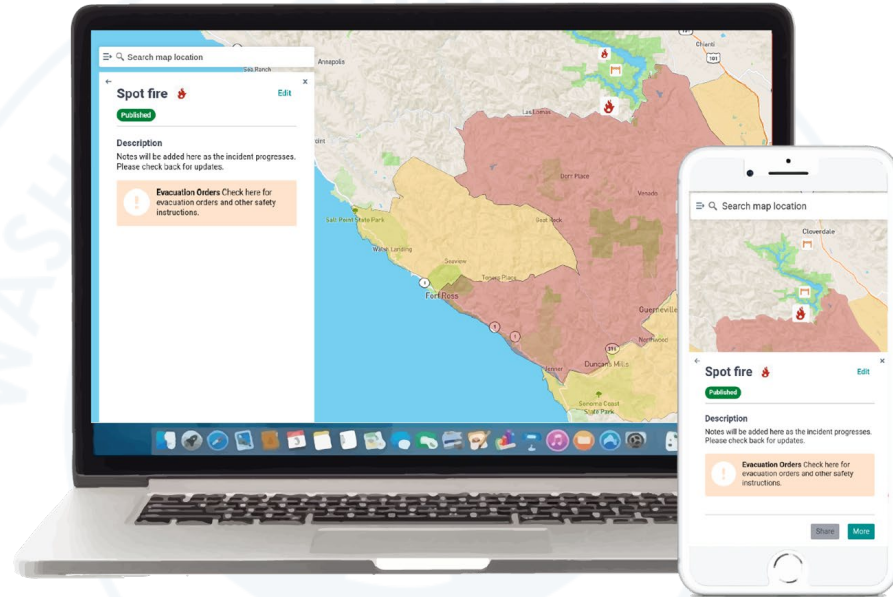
Search map location

Spot fire

Edit

Published

Description

Notes will be added here as the incident progresses. Please check back for updates.

Evacuation Orders Check here for evacuation orders and other safety instructions.

Sea Ranch

Annapolis

Cloverdale

Las Lomas

Dorr Place

Venado

Salt Point State Park

Seaview

Fort Ross

Timber Cove

Guerneville

Northwood

Duncans Mills

Jenner

Sonoma Coast State Park

Search map location

Cloverdale

Spot fire

Edit

Published

Description

Notes will be added here as the incident progresses. Please check back for updates.

Evacuation Orders Check here for evacuation orders and other safety instructions.

Share

More